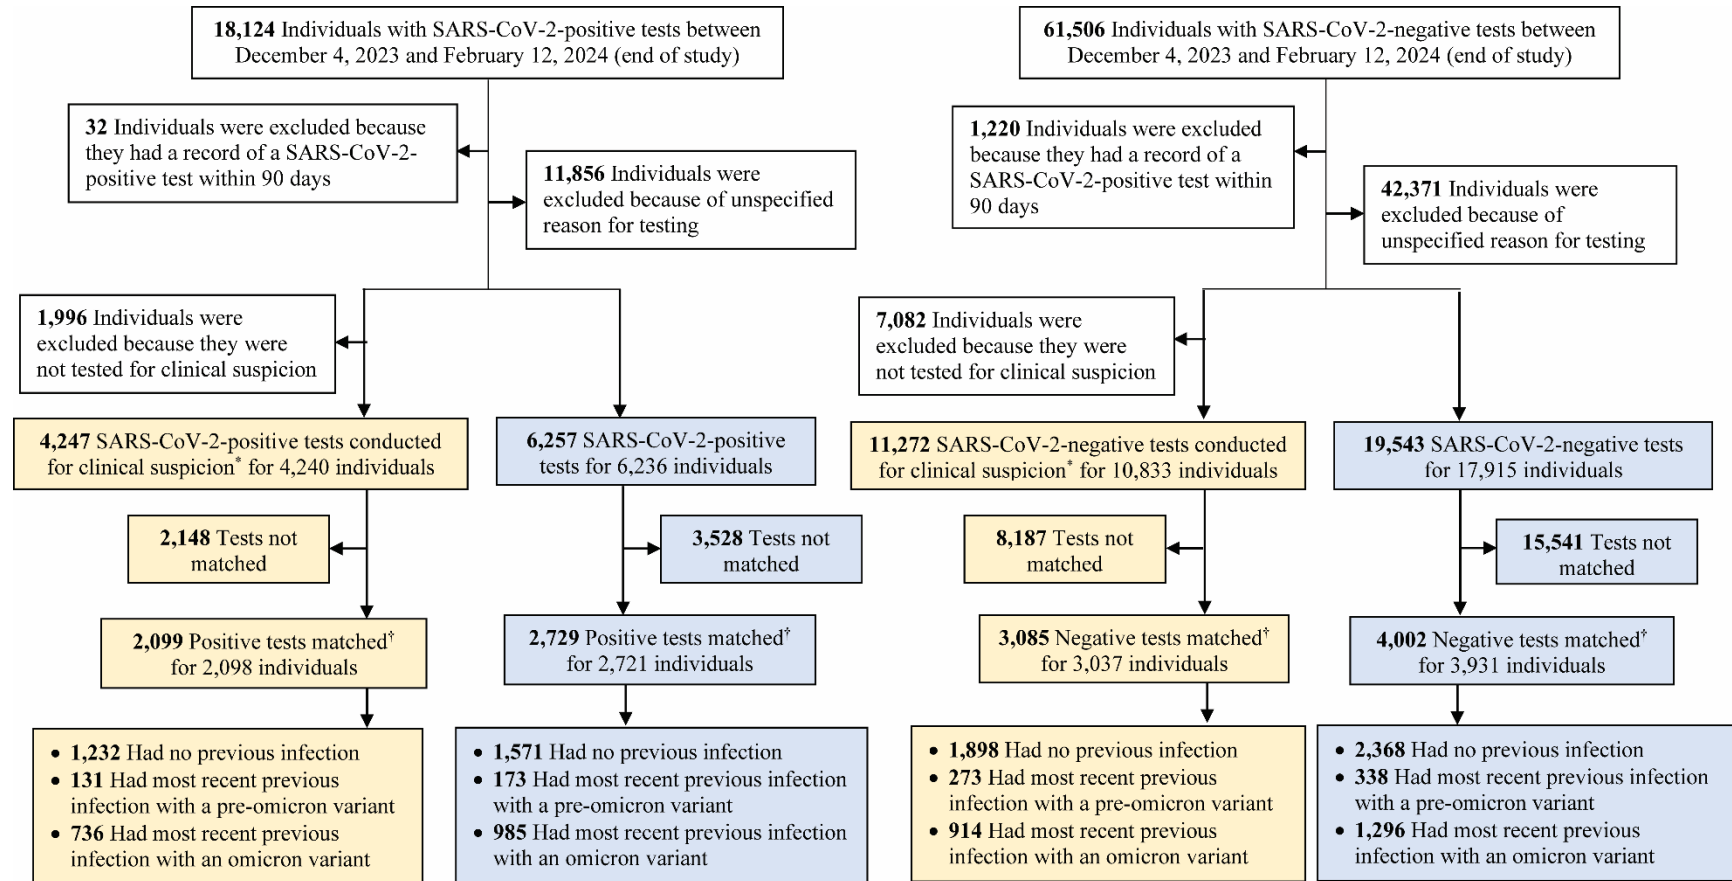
18,124 Individuals with SARS-CoV-2-positive tests between December 4, 2023 and February 12, 2024 (end of study)

32 Individuals were excluded because they had a record of a SARS-CoV-2-positive test within 90 days

11,856 Individuals were excluded because of unspecified reason for testing

1,996 Individuals were excluded because they were not tested for clinical suspicion

4,247 SARS-CoV-2-positive tests conducted for clinical suspicion* for 4,240 individuals

6,257 SARS-CoV-2-positive tests for 6,236 individuals

2,148 Tests not matched

3,528 Tests not matched

2,099 Positive tests matched† for 2,098 individuals

2,729 Positive tests matched† for 2,721 individuals

• 1,232 Had no previous infection
• 131 Had most recent previous infection with a pre-omicron variant
• 736 Had most recent previous infection with an omicron variant

• 1,571 Had no previous infection
• 173 Had most recent previous infection with a pre-omicron variant
• 985 Had most recent previous infection with an omicron variant

61,506 Individuals with SARS-CoV-2-negative tests between December 4, 2023 and February 12, 2024 (end of study)

1,220 Individuals were excluded because they had a record of a SARS-CoV-2-positive test within 90 days

42,371 Individuals were excluded because of unspecified reason for testing

7,082 Individuals were excluded because they were not tested for clinical suspicion

11,272 SARS-CoV-2-negative tests conducted for clinical suspicion* for 10,833 individuals

19,543 SARS-CoV-2-negative tests for 17,915 individuals

8,187 Tests not matched

15,541 Tests not matched

3,085 Negative tests matched† for 3,037 individuals

4,002 Negative tests matched† for 3,931 individuals

• 1,898 Had no previous infection
• 273 Had most recent previous infection with a pre-omicron variant
• 914 Had most recent previous infection with an omicron variant

• 2,368 Had no previous infection
• 338 Had most recent previous infection with a pre-omicron variant
• 1,296 Had most recent previous infection with an omicron variant